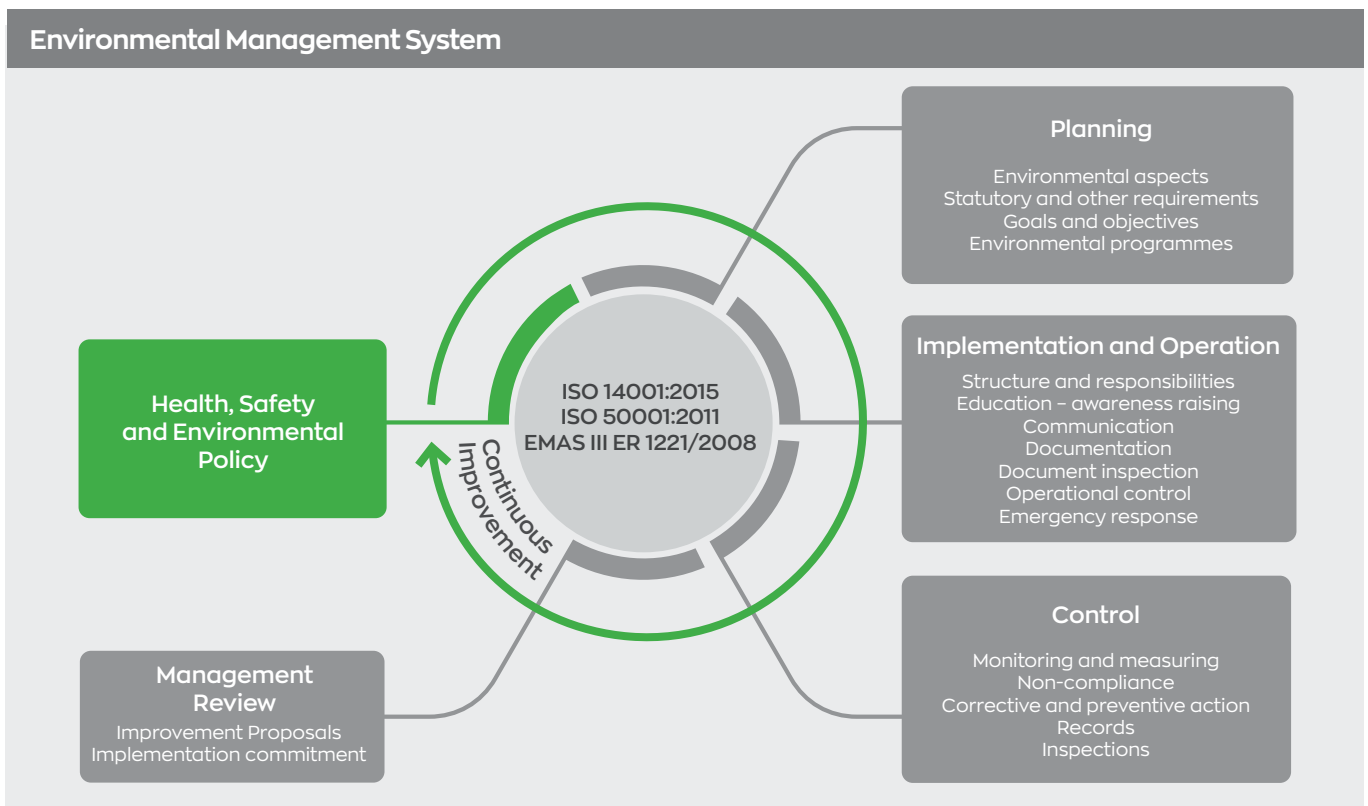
Environmental Management System

Planning

Environmental aspects
Statutory and other requirements
Goals and objectives
Environmental programmes

Health, Safety and Environmental Policy

ISO 14001:2015
ISO 50001:2011
EMAS III ER 1221/2008

Continuous Improvement

Implementation and Operation

Structure and responsibilities
Education – awareness raising
Communication
Documentation
Document inspection
Operational control
Emergency response

Control

Monitoring and measuring
Non-compliance
Corrective and preventive action
Records
Inspections

Management Review

Improvement Proposals
Implementation commitment